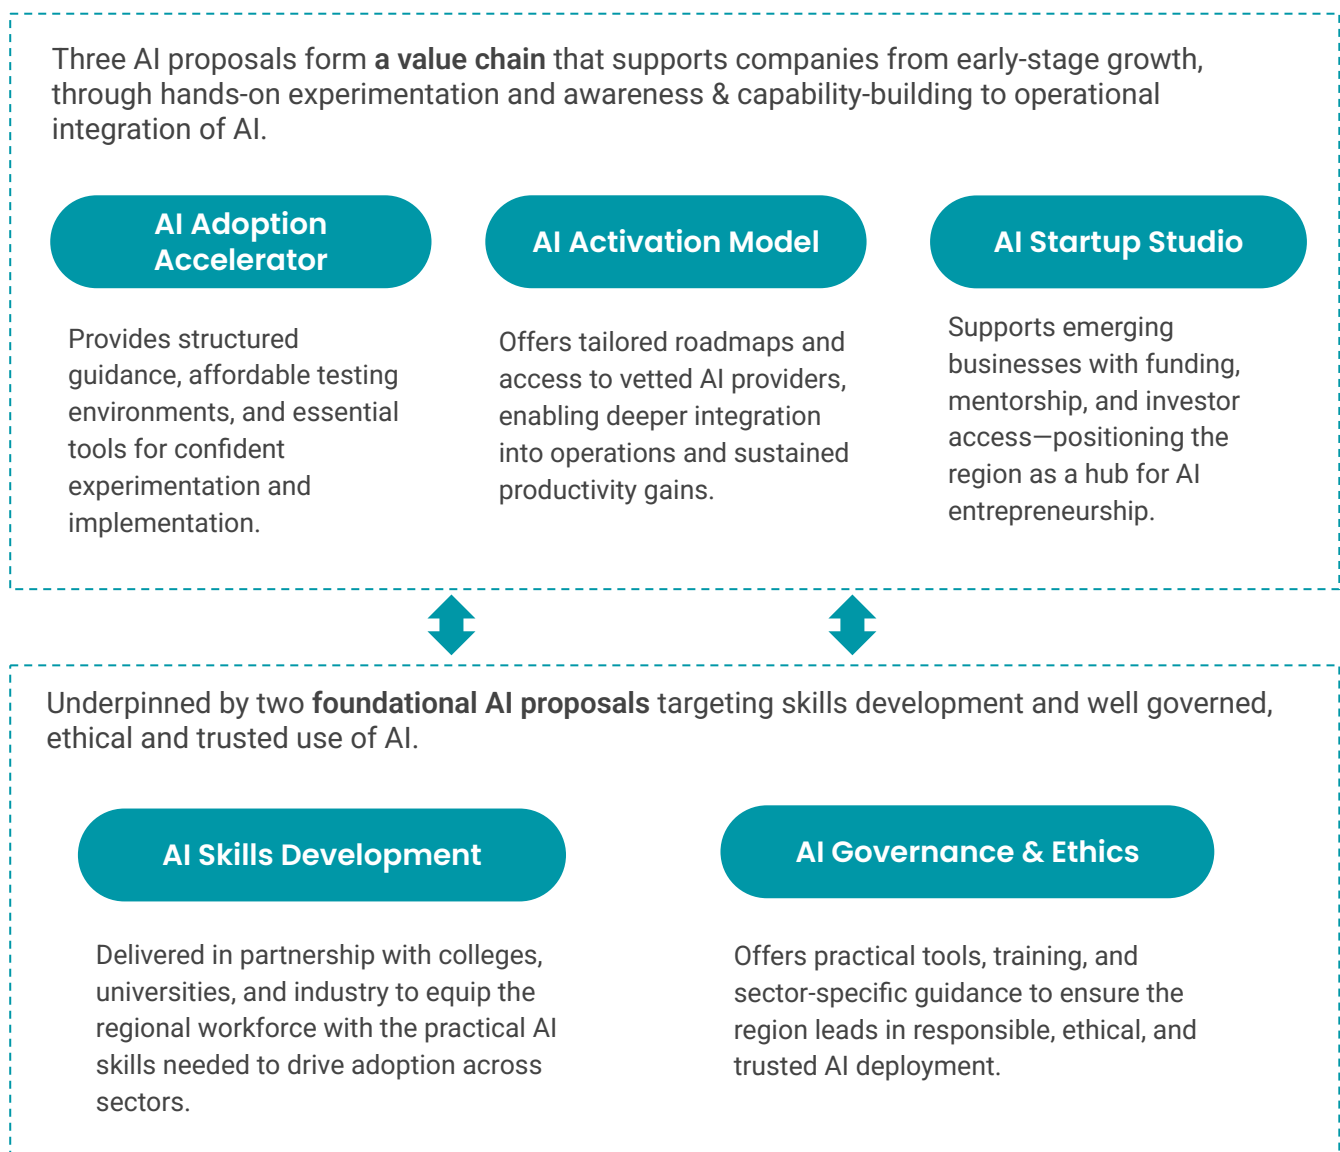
Three AI proposals form **a value chain** that supports companies from early-stage growth, through hands-on experimentation and awareness & capability-building to operational integration of AI.

AI Adoption Accelerator

Provides structured guidance, affordable testing environments, and essential tools for confident experimentation and implementation.

AI Activation Model

Offers tailored roadmaps and access to vetted AI providers, enabling deeper integration into operations and sustained productivity gains.

AI Startup Studio

Supports emerging businesses with funding, mentorship, and investor access—positioning the region as a hub for AI entrepreneurship.

Underpinned by two **foundational AI proposals** targeting skills development and well governed, ethical and trusted use of AI.

AI Skills Development

Delivered in partnership with colleges, universities, and industry to equip the regional workforce with the practical AI skills needed to drive adoption across sectors.

AI Governance & Ethics

Offers practical tools, training, and sector-specific guidance to ensure the region leads in responsible, ethical, and trusted AI deployment.